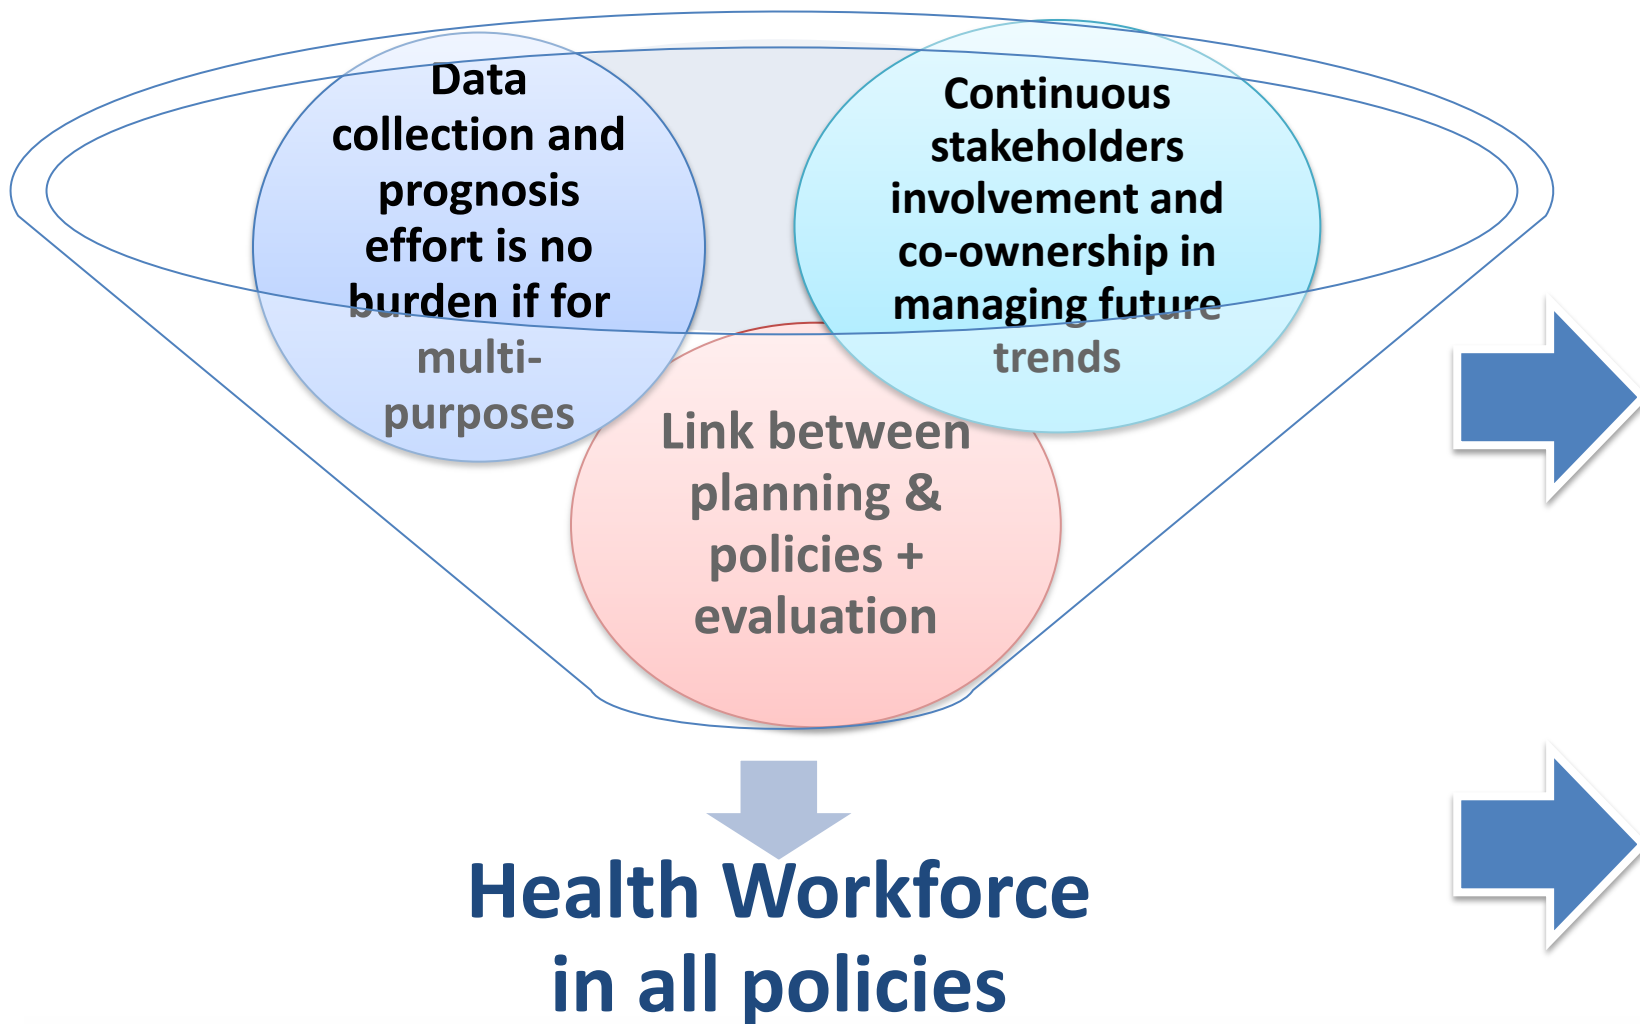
Data collection and prognosis effort is no burden if for multi-purposes

Continuous stakeholders involvement and co-ownership in managing future trends

Link between planning & policies + evaluation

Health Workforce in all policies